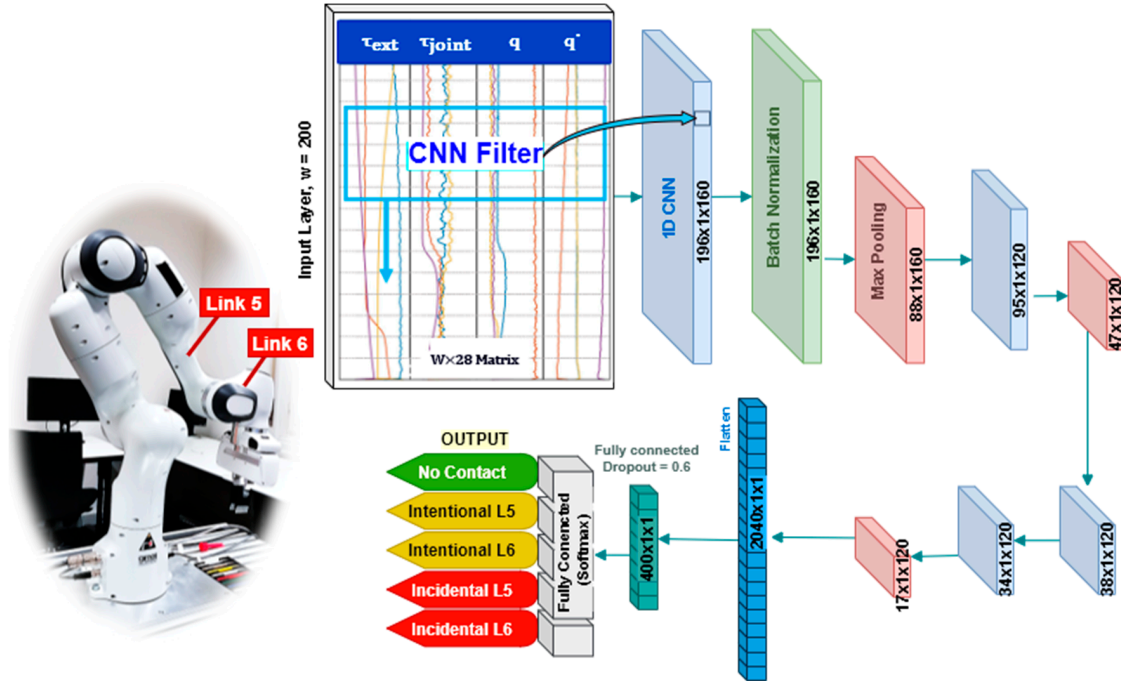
Link 5

Link 6

$\tau_{ext}$ $\tau_{joint}$ $q$ $\dot{q}$

Input Layer, w = 200

CNN Filter

W×28 Matrix

1D CNN 196x1x160

Batch Normalization 196x1x160

Max Pooling 88x1x160

95x1x120

47x1x120

38x1x120

34x1x120

17x1x120

Flatten 2040x1x1

Fully connected Dropout = 0.6

400x1x1

Fully Conencted (Softmax)

OUTPUT

No Contact

Intentional L5

Intentional L6

Incidental L5

Incidental L6